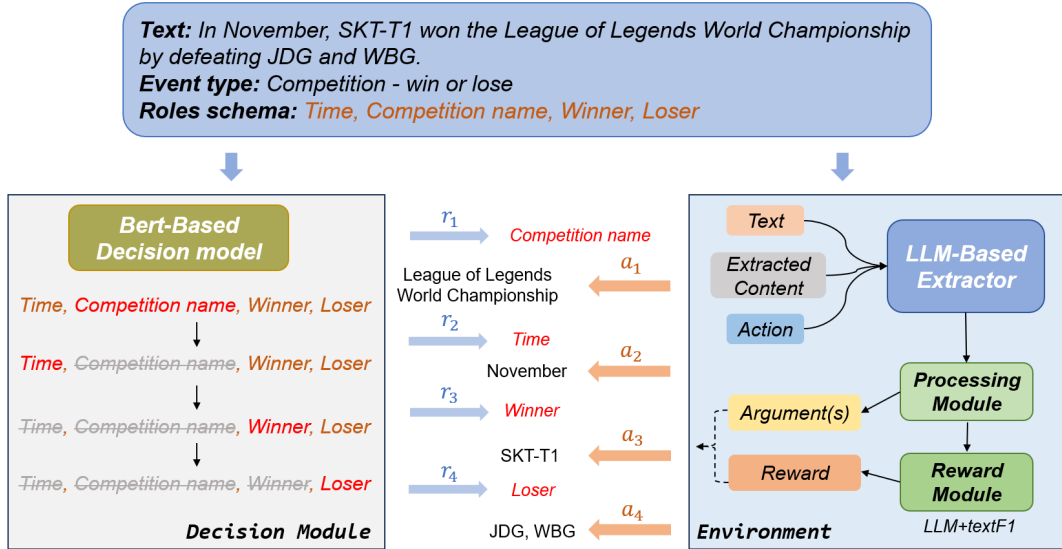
**Text:** In November, SKT-T1 won the League of Legends World Championship by defeating JDG and WBG.
**Event type:** Competition - win or lose
**Roles schema:** Time, Competition name, Winner, Loser

Bert-Based Decision model

Time, Competition name, Winner, Loser

Time, ~~Competition name~~, Winner, Loser

~~Time~~, ~~Competition name~~, Winner, Loser

~~Time~~, ~~Competition name~~, ~~Winner~~, Loser

Decision Module

$r_1$ Competition name

$a_1$ League of Legends World Championship

$r_2$ Time

$a_2$ November

$r_3$ Winner

$a_3$ SKT-T1

$r_4$ Loser

$a_4$ JDG, WBG

Text

Extracted Content

Action

LLM-Based Extractor

Processing Module

Argument(s)

Reward

Reward Module

LLM+textF1

Environment